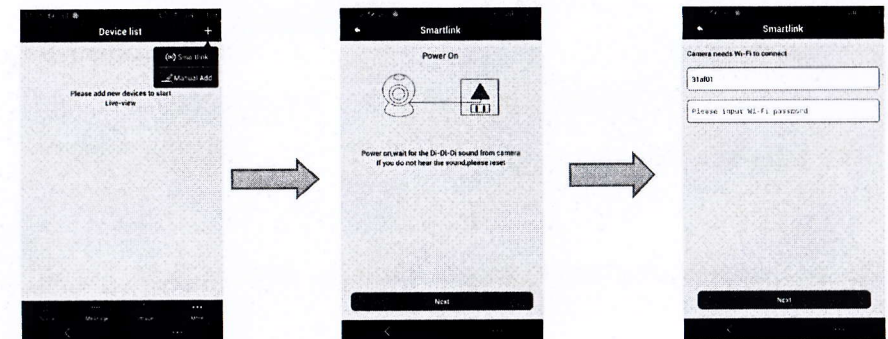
Device list

+

Smartlink

Manual Add

Please add new devices to start Live-view

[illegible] Message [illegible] More

Smartlink

Power On

Power on,wait for the Di-Di-Di sound from camera If you do not hear the sound,please reset

Next

Smartlink

Camera needs Wi-Fi to connect

31af01

Please input Wi-Fi password

Next